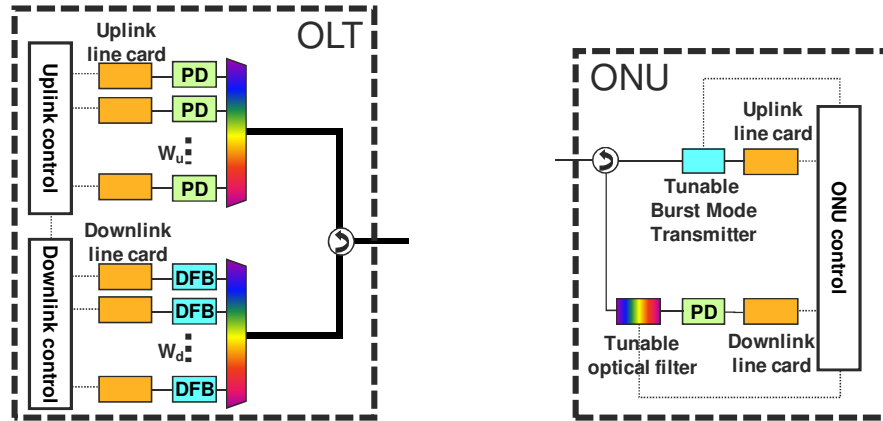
OLT

Uplink line card

Uplink control

PD
PD
$W_u$
PD

Downlink line card

Downlink control

DFB
DFB
$W_d$
DFB

ONU

Uplink line card

Tunable Burst Mode Transmitter

ONU control

PD

Tunable optical filter

Downlink line card